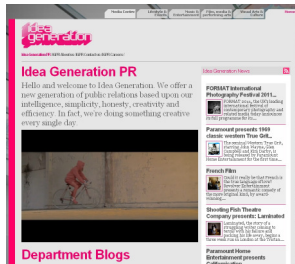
idea generation

Media Centre | Lifestyle & | Theatre & Entertainment | Film, media & Photography | Visual Arts & Culture | Home

Idea Generation PR

Hello and welcome to Idea Generation. We offer a new generation of public relations based upon our intelligence, simplicity, honesty, creativity and efficiency. In fact, we're doing something creative every single day.

Department Blogs

Idea Generation News

FORMAT International Photography Festival 2011...

FORMAT 2011, the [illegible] International Festival of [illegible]

Paramount presents 1969 classic western True Grit...

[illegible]

French Film

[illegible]

Shooting Fish Theatre Company presents: Laminated

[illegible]

Paramount Home Entertainment presents Coffintown